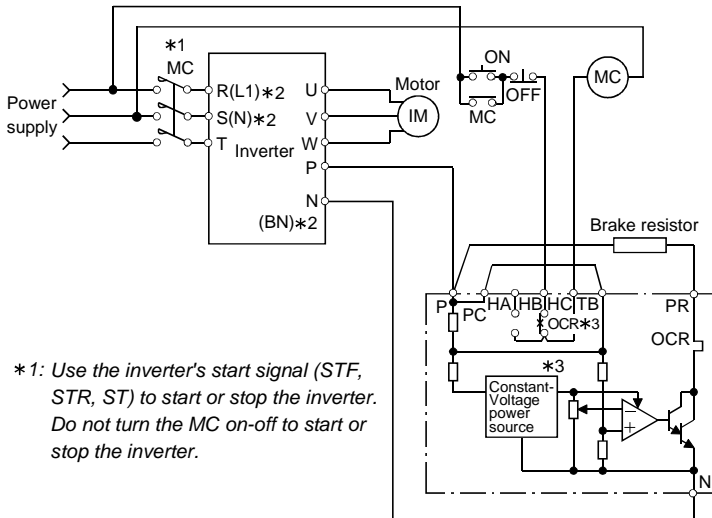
∗1
MC

Power supply

R(L1)∗2
S(N)∗2
T

Inverter

U
V
W
P
N
(BN)∗2

Motor
IM

ON
OFF
MC

MC

Brake resistor

P
PC
HA
HB
HC
TB
OCR∗3
PR
OCR

∗3

Constant-Voltage power source

N

∗1: Use the inverter's start signal (STF, STR, ST) to start or stop the inverter. Do not turn the MC on-off to start or stop the inverter.